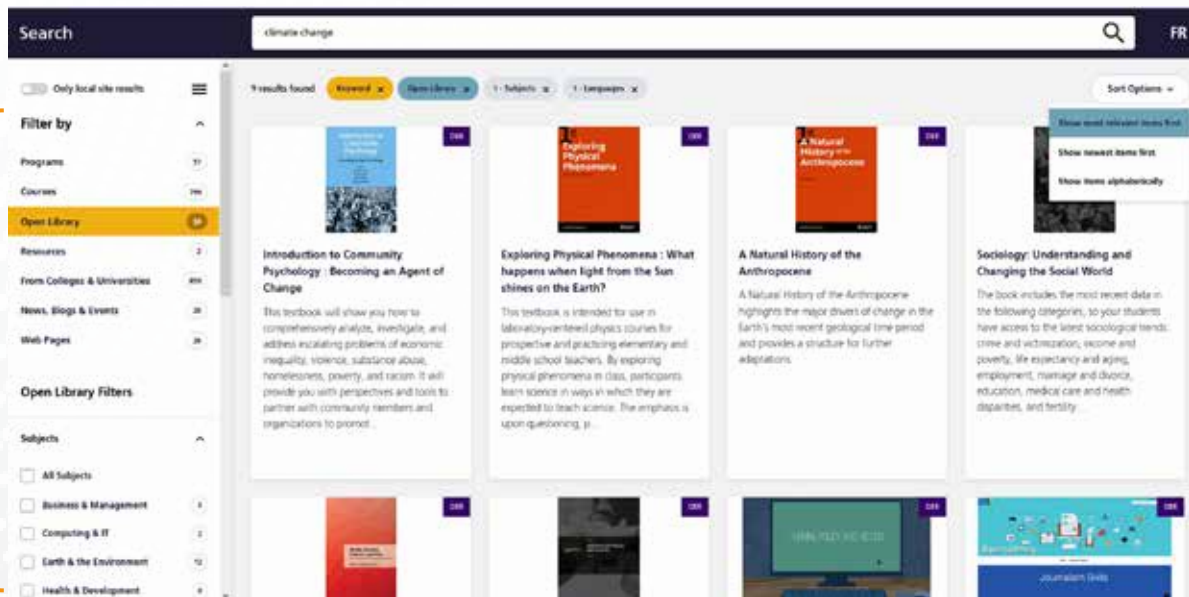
Search

climate change

FR

Only local site results

Filter by

Programs

Courses

Open Library

Resources 2

From Colleges & Universities

News, Blogs & Events

Web Pages

Open Library Filters

Subjects

All Subjects

Business & Management

Computing & IT 2

Earth & the Environment

Health & Development

9 results found Keyword × Open Library × 1 - Subjects × 1 - Languages ×

Sort Options

Show most relevant items first

Show newest items first

Show items alphabetically

OER

Introduction to Community Psychology : Becoming an Agent of Change

This textbook will show you how to comprehensively analyze, investigate, and address escalating problems of economic inequality, violence, substance abuse, homelessness, poverty, and racism. It will provide you with perspectives and tools to partner with community members and organizations to promot...

OER

Exploring Physical Phenomena

Exploring Physical Phenomena : What happens when light from the Sun shines on the Earth?

This textbook is intended for use in laboratory-centered physics courses for prospective and practicing elementary and middle school teachers. By exploring physical phenomena in class, participants learn science in ways in which they are expected to teach science. The emphasis is upon questioning, p...

OER

A Natural History of the Anthropocene

A Natural History of the Anthropocene

A Natural History of the Anthropocene highlights the major drivers of change in the Earth's most recent geological time period and provides a structure for further adaptations.

Sociology: Understanding and Changing the Social World

The book includes the most recent data in the following categories, so your students have access to the latest sociological trends: crime and victimization, income and poverty, life expectancy and aging, employment, marriage and divorce, education, medical care and health disparities, and fertility.

OER

OER

OER

OER

OER

Journalism Skills